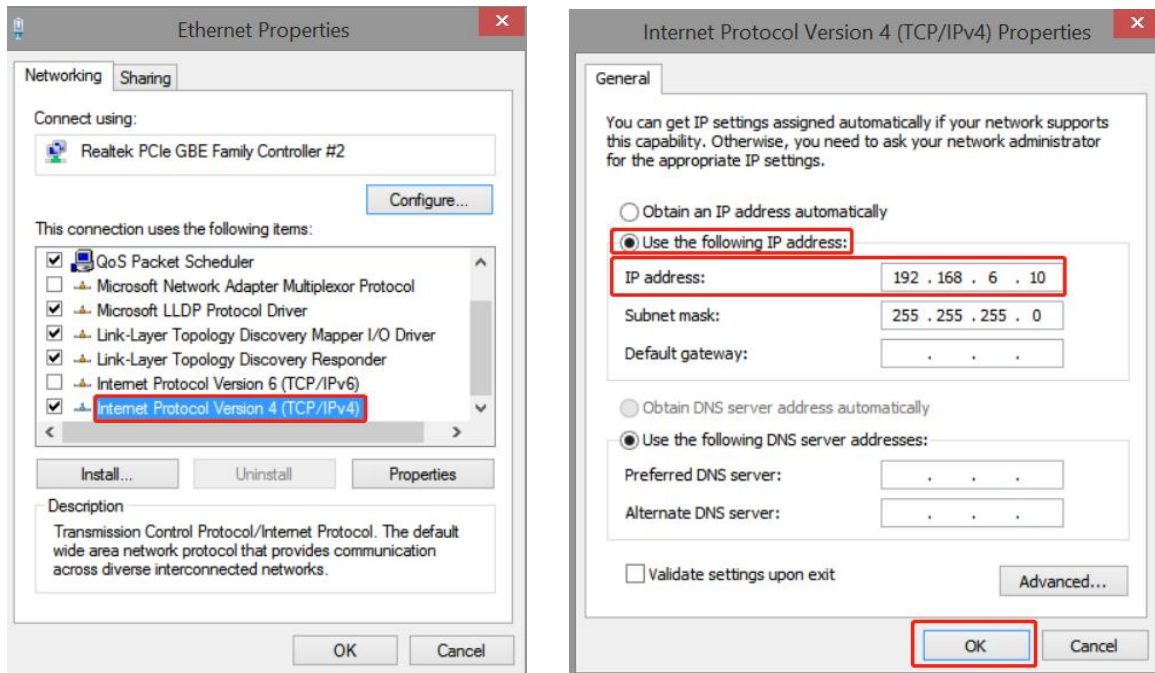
Ethernet Properties

Networking Sharing

Connect using:

Realtek PCIe GBE Family Controller #2

Configure...

This connection uses the following items:

QoS Packet Scheduler
Microsoft Network Adapter Multiplexor Protocol
Microsoft LLDP Protocol Driver
Link-Layer Topology Discovery Mapper I/O Driver
Link-Layer Topology Discovery Responder
Internet Protocol Version 6 (TCP/IPv6)
Internet Protocol Version 4 (TCP/IPv4)

Install... Uninstall Properties

Description

Transmission Control Protocol/Internet Protocol. The default wide area network protocol that provides communication across diverse interconnected networks.

OK Cancel

Internet Protocol Version 4 (TCP/IPv4) Properties

General

You can get IP settings assigned automatically if your network supports this capability. Otherwise, you need to ask your network administrator for the appropriate IP settings.

Obtain an IP address automatically

Use the following IP address:

IP address: 192 . 168 . 6 . 10

Subnet mask: 255 . 255 . 255 . 0

Default gateway: . . .

Obtain DNS server address automatically

Use the following DNS server addresses:

Preferred DNS server: . . .

Alternate DNS server: . . .

Validate settings upon exit

Advanced...

OK Cancel